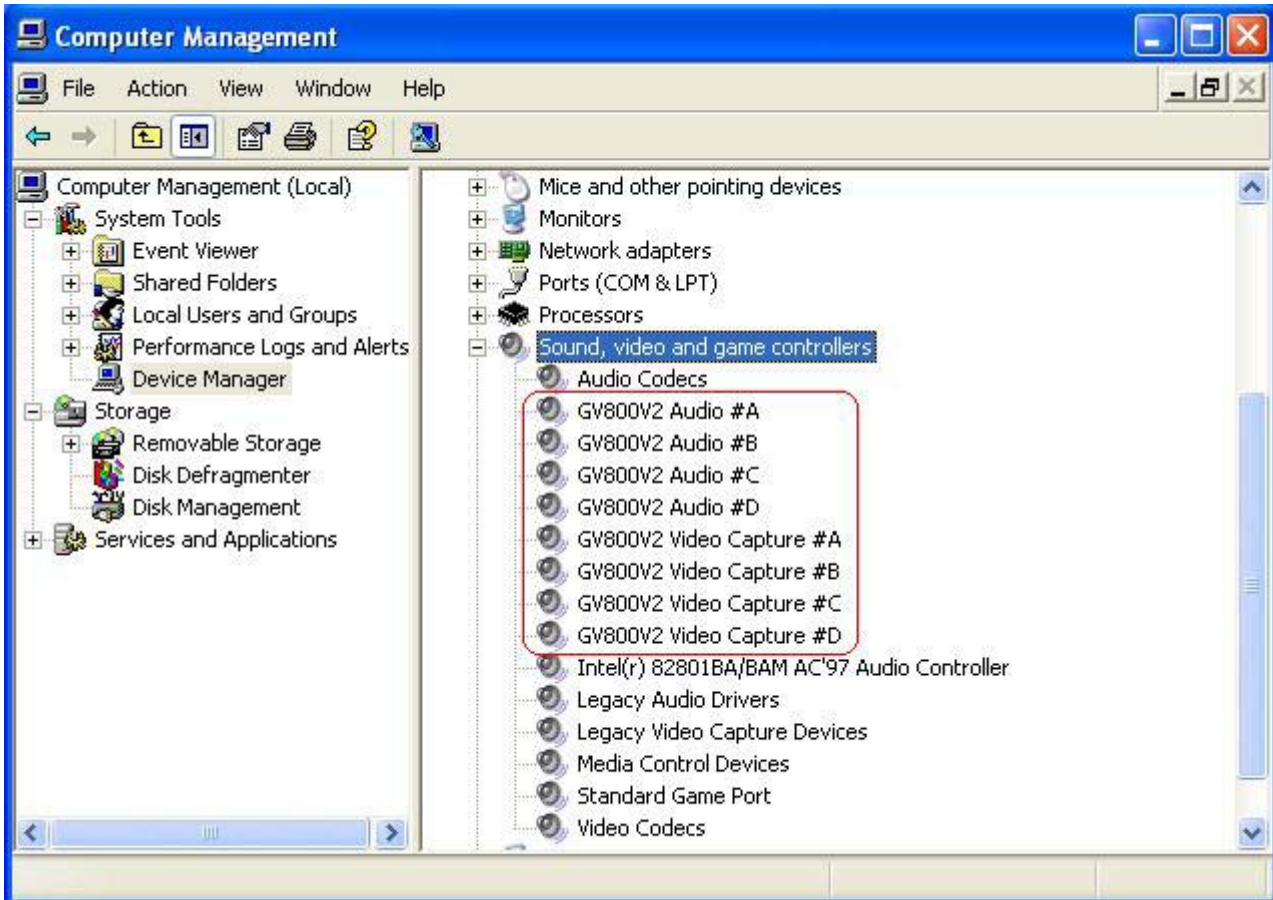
Computer Management

File Action View Window Help

Computer Management (Local)
System Tools
Event Viewer
Shared Folders
Local Users and Groups
Performance Logs and Alerts
Device Manager
Storage
Removable Storage
Disk Defragmenter
Disk Management
Services and Applications

Mice and other pointing devices
Monitors
Network adapters
Ports (COM & LPT)
Processors
Sound, video and game controllers
Audio Codecs
GV800V2 Audio #A
GV800V2 Audio #B
GV800V2 Audio #C
GV800V2 Audio #D
GV800V2 Video Capture #A
GV800V2 Video Capture #B
GV800V2 Video Capture #C
GV800V2 Video Capture #D
Intel(r) 82801BA/BAM AC'97 Audio Controller
Legacy Audio Drivers
Legacy Video Capture Devices
Media Control Devices
Standard Game Port
Video Codecs